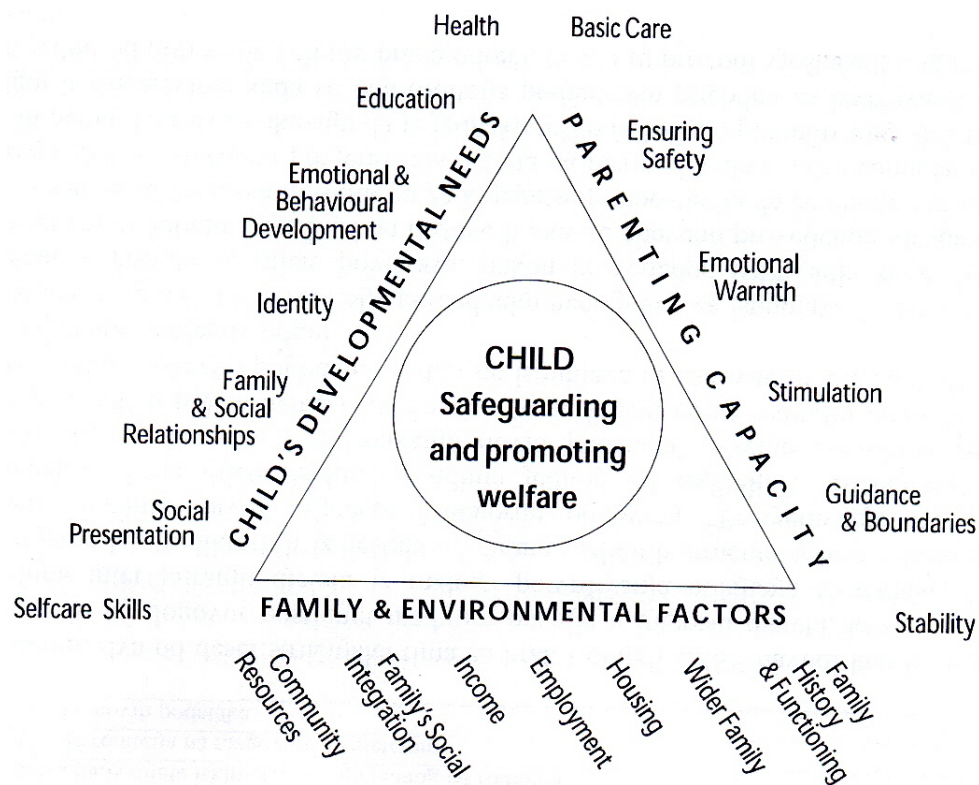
Health
Basic Care
Education
Ensuring Safety
Emotional & Behavioural Development
Emotional Warmth
Identity
Family & Social Relationships
Stimulation
Social Presentation
Guidance & Boundaries
Selfcare Skills
Stability

CHILD'S DEVELOPMENTAL NEEDS
PARENTING CAPACITY

CHILD
Safeguarding and promoting welfare

FAMILY & ENVIRONMENTAL FACTORS

Community Resources
Family's Social Integration
Income
Employment
Housing
Wider Family
Family History & Functioning